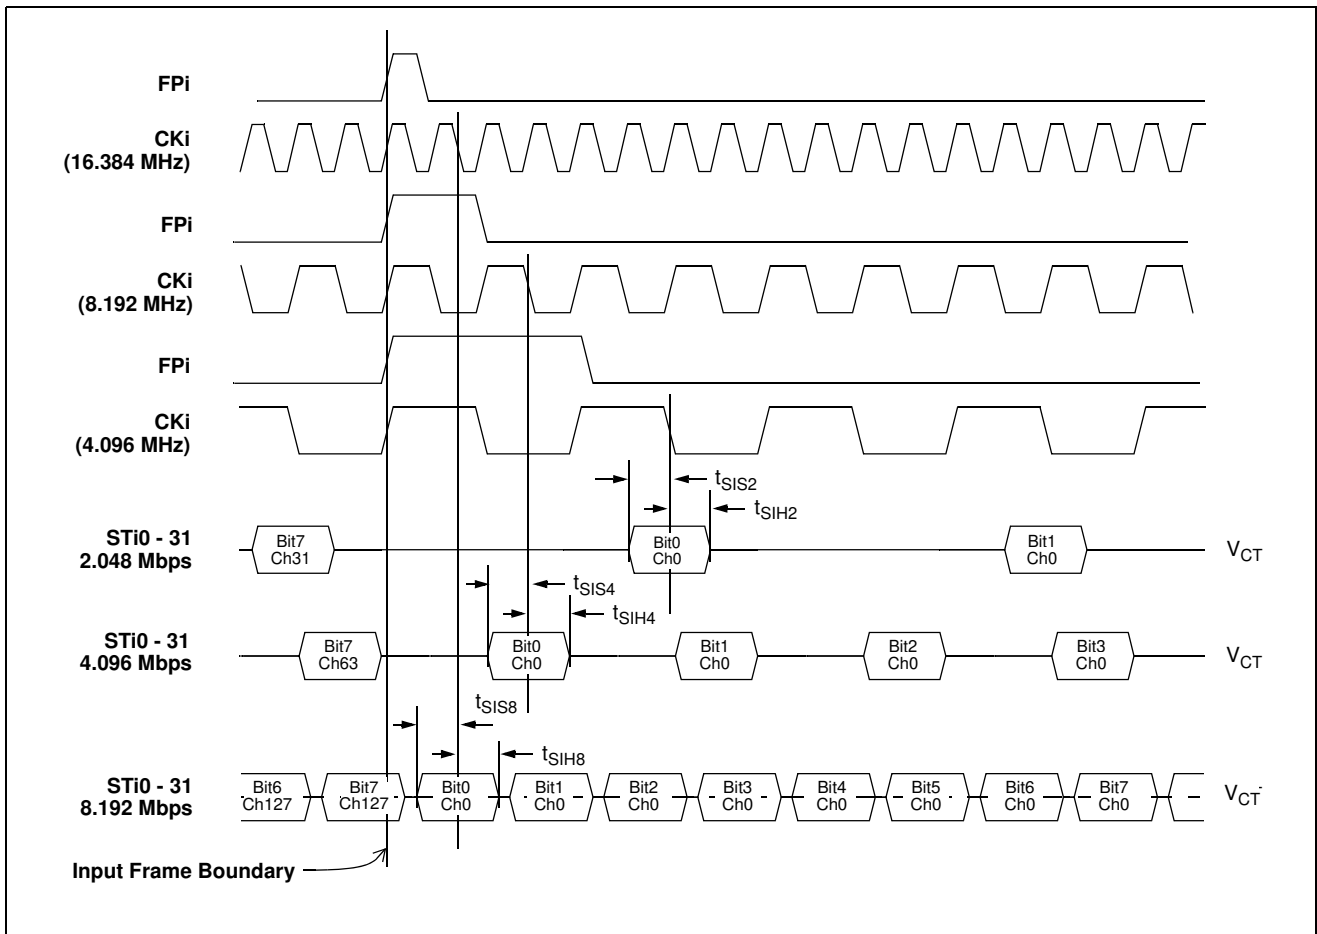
FPi

CKi (16.384 MHz)

FPi

CKi (8.192 MHz)

FPi

CKi (4.096 MHz)

$t_{SIS2}$

$t_{SIH2}$

STi0 - 31 2.048 Mbps

Bit7 Ch31

Bit0 Ch0

Bit1 Ch0

$V_{CT}$

$t_{SIS4}$

$t_{SIH4}$

STi0 - 31 4.096 Mbps

Bit7 Ch63

Bit0 Ch0

Bit1 Ch0

Bit2 Ch0

Bit3 Ch0

$V_{CT}$

$t_{SIS8}$

$t_{SIH8}$

STi0 - 31 8.192 Mbps

Bit6 Ch127

Bit7 Ch127

Bit0 Ch0

Bit1 Ch0

Bit2 Ch0

Bit3 Ch0

Bit4 Ch0

Bit5 Ch0

Bit6 Ch0

Bit7 Ch0

$V_{CT}$

Input Frame Boundary